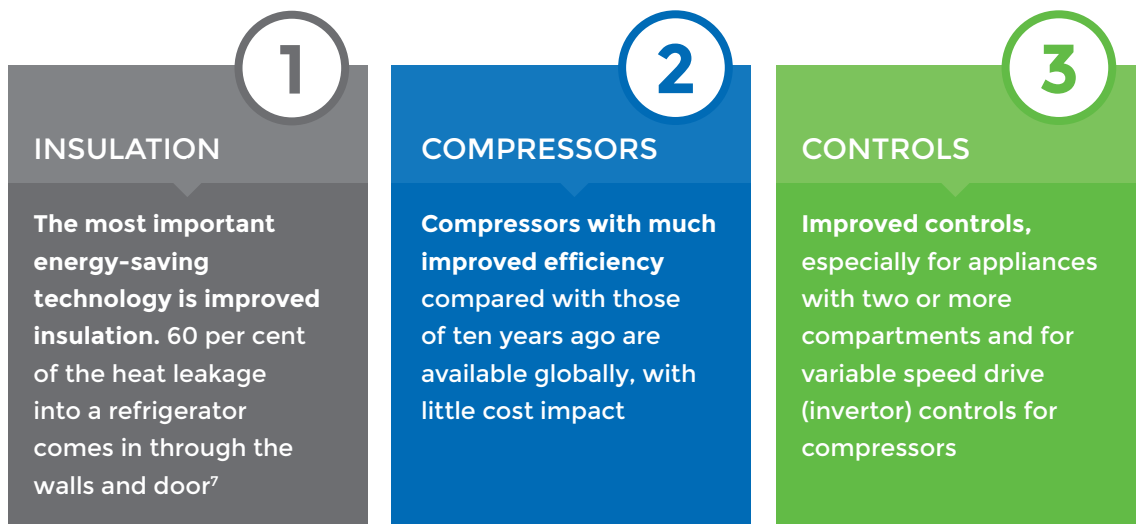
1

INSULATION

The most important energy-saving technology is improved insulation. 60 per cent of the heat leakage into a refrigerator comes in through the walls and door$^7$

2

COMPRESSORS

Compressors with much improved efficiency compared with those of ten years ago are available globally, with little cost impact

3

CONTROLS

Improved controls, especially for appliances with two or more compartments and for variable speed drive (invertor) controls for compressors